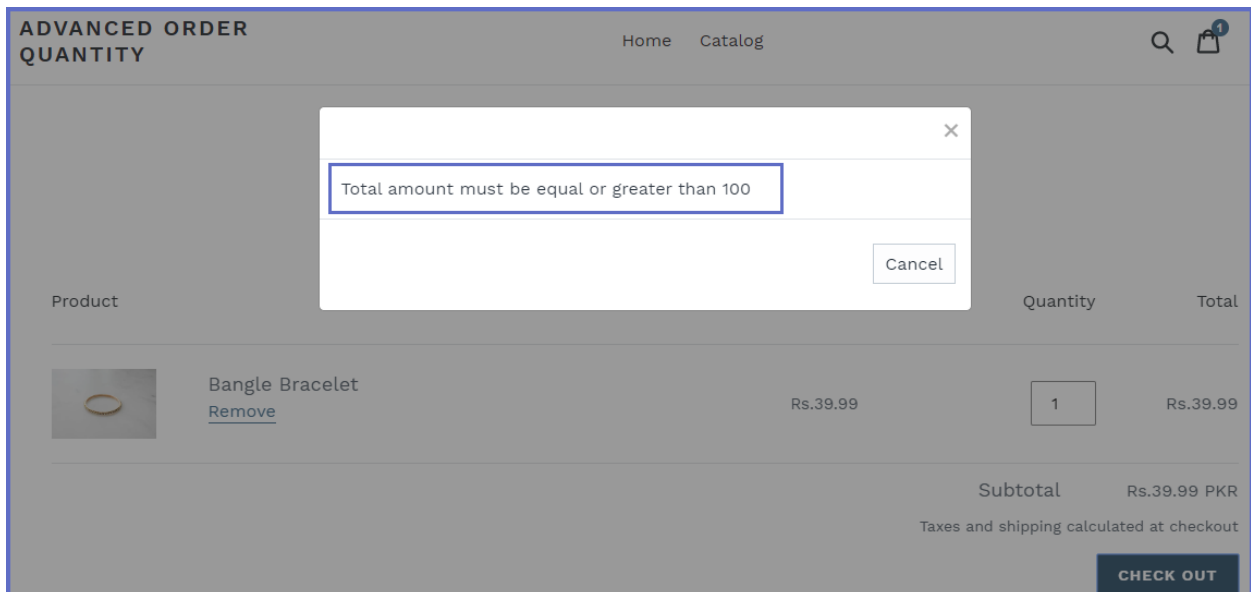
ADVANCED ORDER QUANTITY

Home Catalog

1

×

Total amount must be equal or greater than 100

Cancel

Product

Quantity

Total

Bangle Bracelet
Remove

Rs.39.99

1

Rs.39.99

Subtotal Rs.39.99 PKR

Taxes and shipping calculated at checkout

CHECK OUT